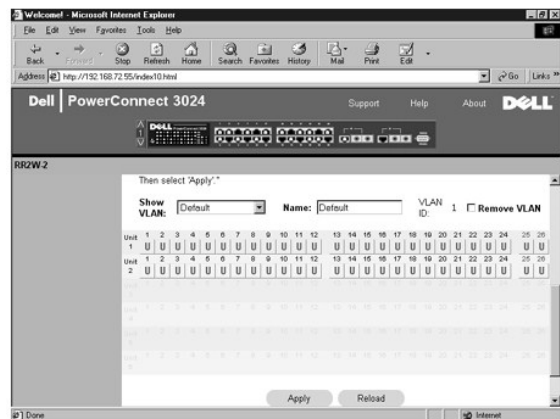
Welcome! - Microsoft Internet Explorer

File Edit View Favorites Tools Help

Back Forward Stop Refresh Home Search Favorites History Mail Print Edit

Address http://192.168.72.55/index10.html

Go Links »

Dell | PowerConnect 3024

Support Help About DELL

RR2W-2

Then select "Apply"."

Show VLAN: Default

Name: Default

VLAN ID: 1

Remove VLAN

| Unit 1 | 1 | 2 | 3 | 4 | 5 | 6 | 7 | 8 | 9 | 10 | 11 | 12 | 13 | 14 | 15 | 16 | 17 | 18 | 19 | 20 | 21 | 22 | 23 | 24 | 25 | 26 |
|---|---|---|---|---|---|---|---|---|---|---|---|---|---|---|---|---|---|---|---|---|---|---|---|---|---|---|
| | U | U | U | U | U | U | U | U | U | U | U | U | U | U | U | U | U | U | U | U | U | U | U | U | U | U |
| Unit 2 | 1 | 2 | 3 | 4 | 5 | 6 | 7 | 8 | 9 | 10 | 11 | 12 | 13 | 14 | 15 | 16 | 17 | 18 | 19 | 20 | 21 | 22 | 23 | 24 | 25 | 26 |
| | U | U | U | U | U | U | U | U | U | U | U | U | U | U | U | U | U | U | U | U | U | U | U | U | U | U |

Apply Reload

Done

Internet